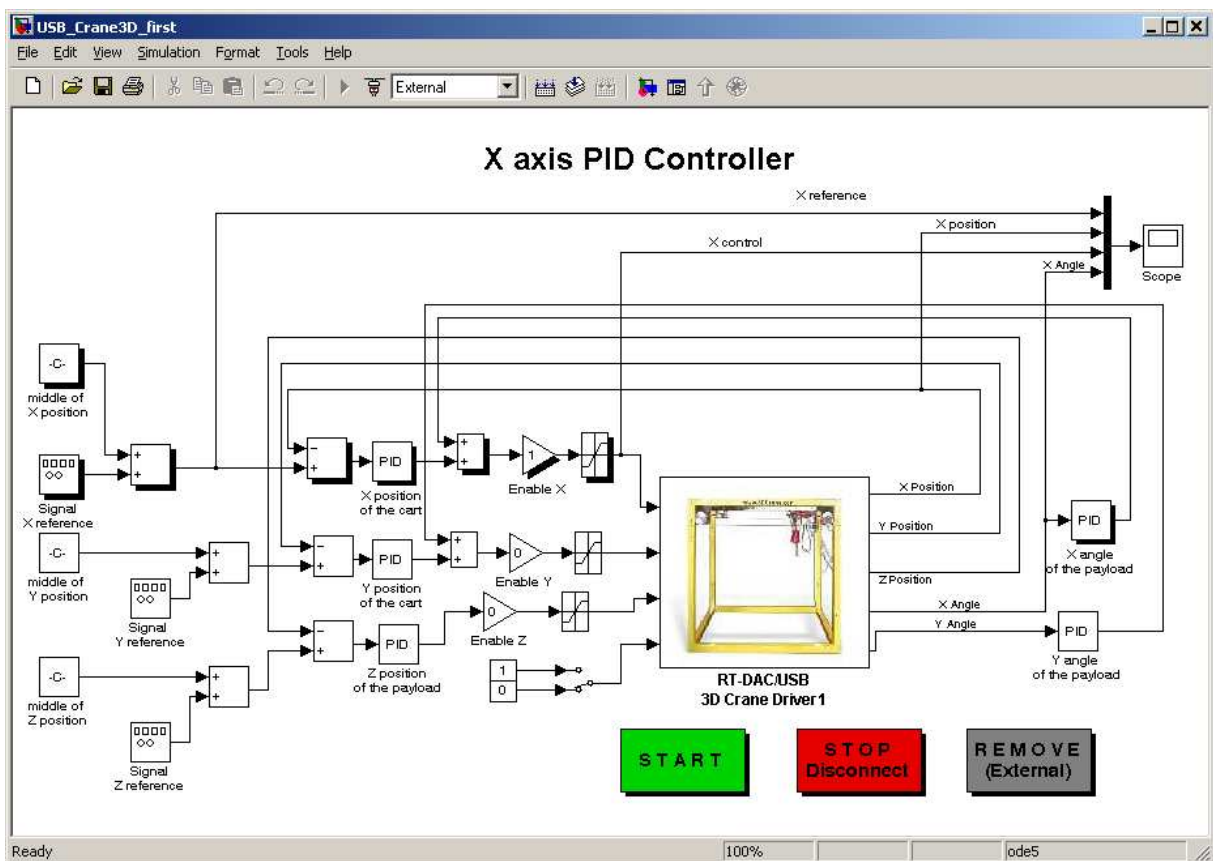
USB_Crane3D_first

File Edit View Simulation Format Tools Help

External

X axis PID Controller

X reference

X position

X control

X Angle

Scope

-C-
middle of X position

Signal X reference

-C-
middle of Y position

Signal Y reference

-C-
middle of Z position

Signal Z reference

PID
X position of the cart

PID
Y position of the cart

PID
Z position of the payload

1
Enable X

0
Enable Y

0
Enable Z

1
0

X Position

Y Position

Z Position

X Angle

Y Angle

RT-DAC/USB
3D Crane Driver1

PID
X angle of the payload

PID
Y angle of the payload

START

STOP
Disconnect

REMOVE
(External)

Ready

100%

ode5